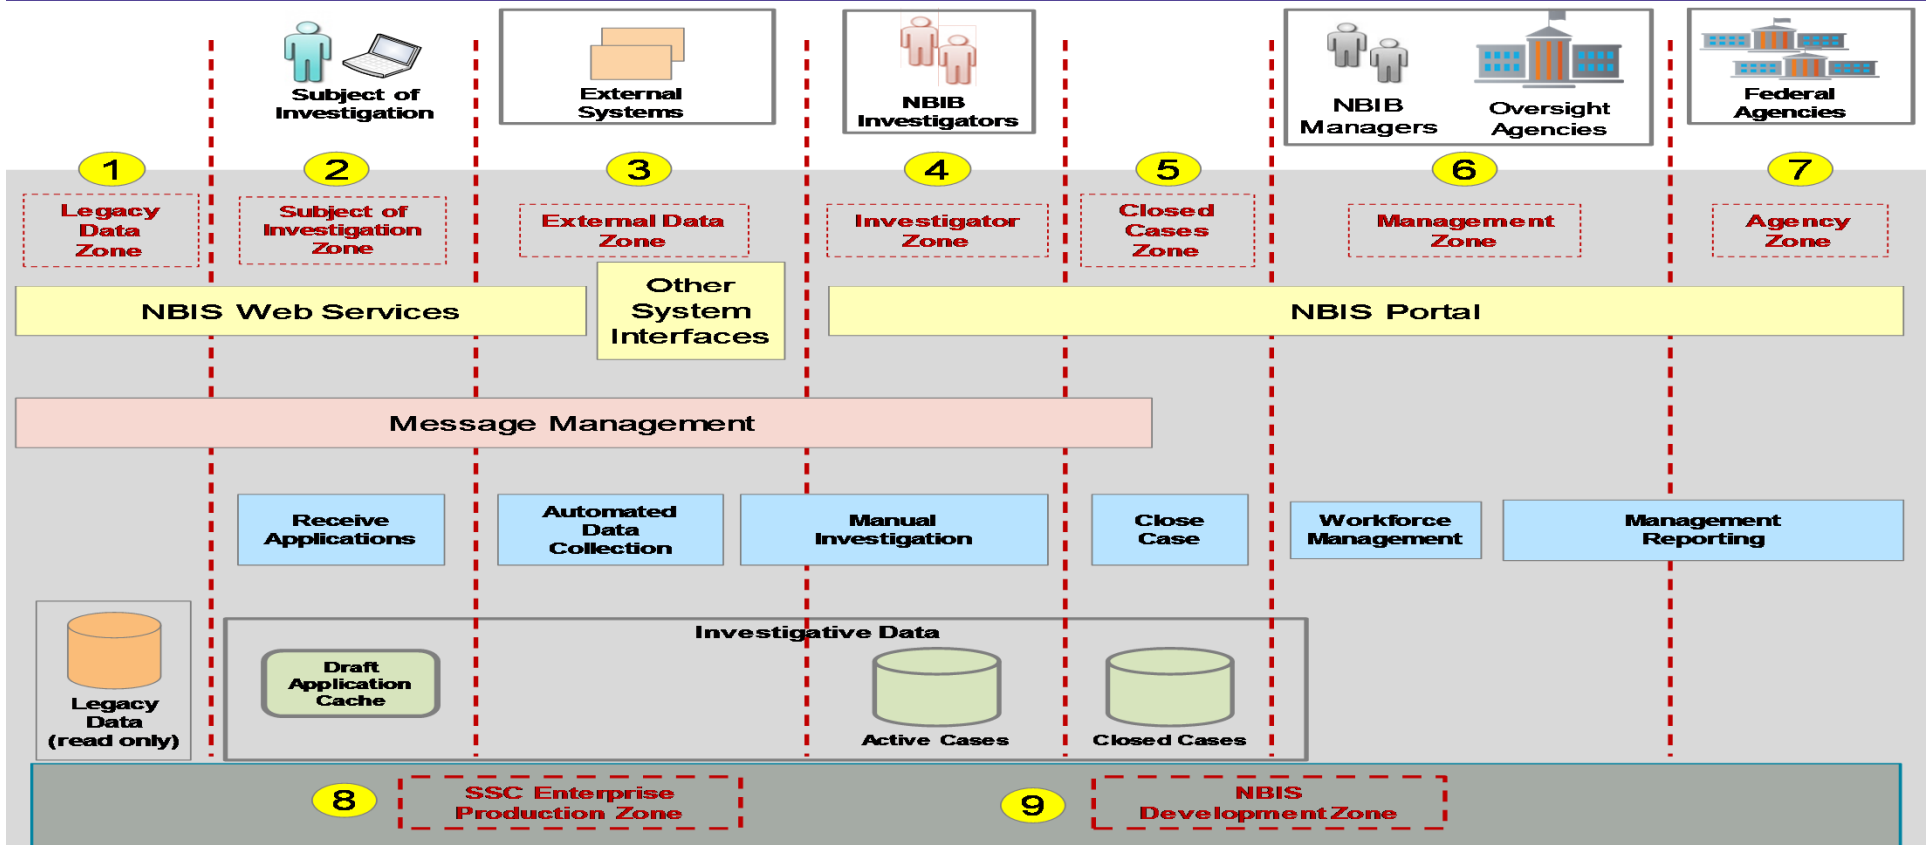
Subject of Investigation

External Systems

NBIB Investigators

NBIB Managers

Oversight Agencies

Federal Agencies

1

Legacy Data Zone

2

Subject of Investigation Zone

3

External Data Zone

4

Investigator Zone

5

Closed Cases Zone

6

Management Zone

7

Agency Zone

NBIS Web Services

Other System Interfaces

NBIS Portal

Message Management

Receive Applications

Automated Data Collection

Manual Investigation

Close Case

Workforce Management

Management Reporting

Investigative Data

Draft Application Cache

Legacy Data (read only)

Active Cases

Closed Cases

8

SSC Enterprise Production Zone

9

NBIS Development Zone